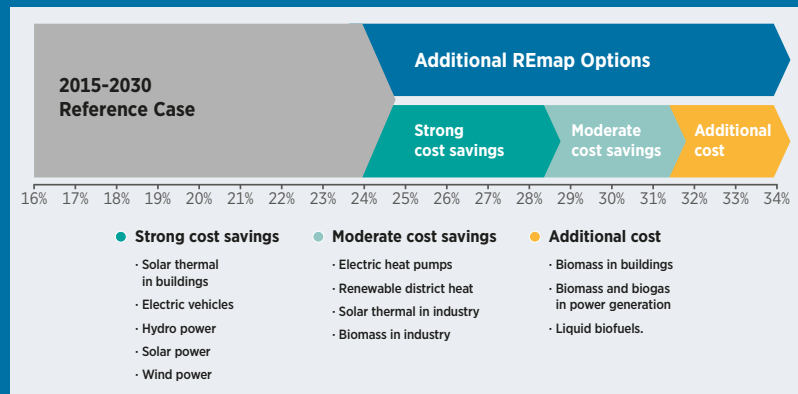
2015-2030
Reference Case

Additional REmap Options

Strong cost savings

Moderate cost savings

Additional cost

16% 17% 18% 19% 20% 21% 22% 23% 24% 25% 26% 27% 28% 29% 30% 31% 32% 33% 34%

Strong cost savings
· Solar thermal in buildings
· Electric vehicles
· Hydro power
· Solar power
· Wind power

Moderate cost savings
· Electric heat pumps
· Renewable district heat
· Solar thermal in industry
· Biomass in industry

Additional cost
· Biomass in buildings
· Biomass and biogas in power generation
· Liquid biofuels.